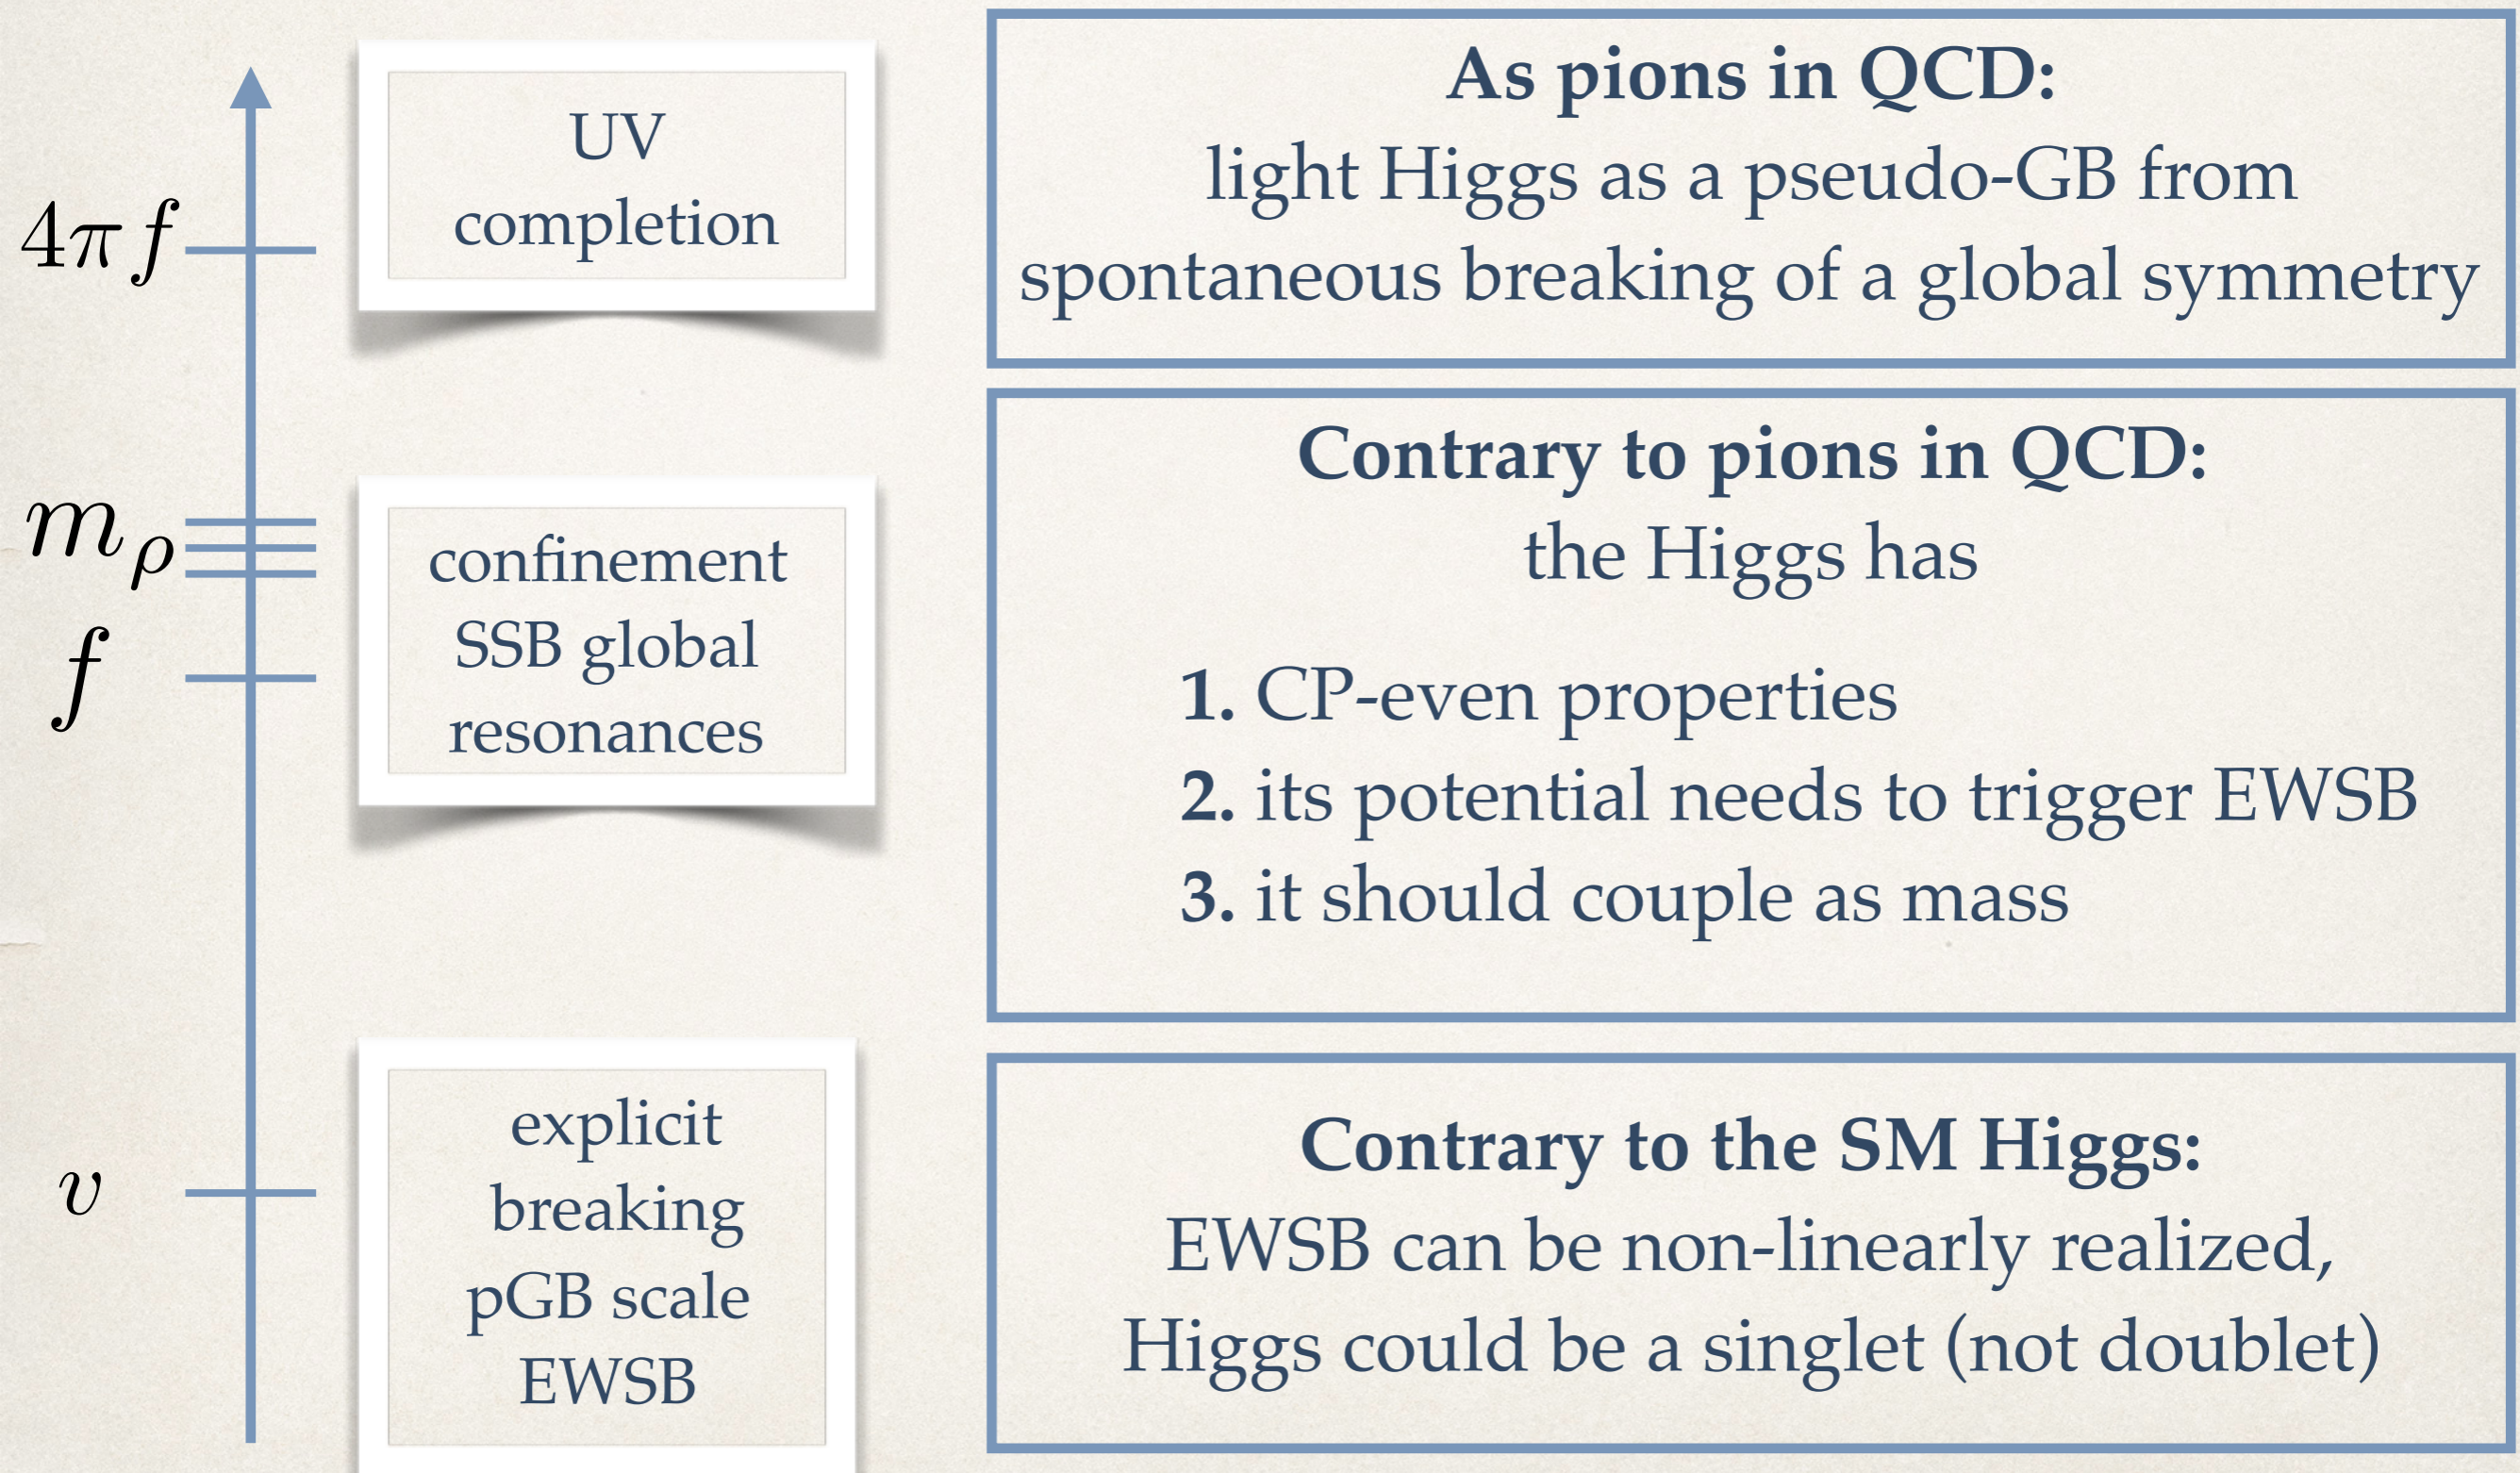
$4\pi f$

$m_\rho$

$f$

$v$

UV completion

confinement SSB global resonances

explicit breaking pGB scale EWSB

**As pions in QCD:**
light Higgs as a pseudo-GB from spontaneous breaking of a global symmetry

**Contrary to pions in QCD:**
the Higgs has

**1.** CP-even properties
**2.** its potential needs to trigger EWSB
**3.** it should couple as mass

**Contrary to the SM Higgs:**
EWSB can be non-linearly realized, Higgs could be a singlet (not doublet)